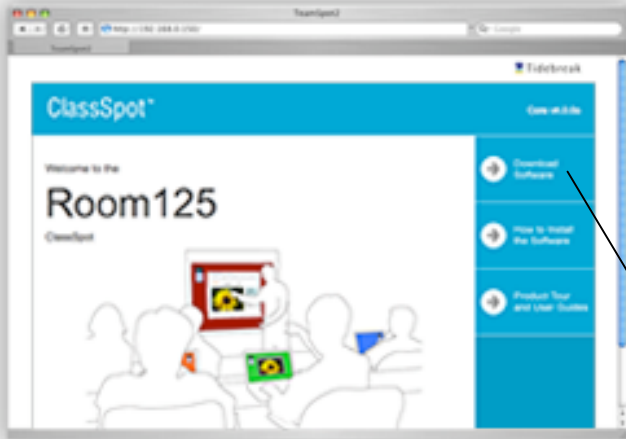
TeamSpot2

http://192.168.0.150/

Google

TeamSpot

Tidebreak

ClassSpot™

Core v4.0.6a

Welcome to the

Room125

ClassSpot

Download Software

How to Install the Software

Product Tour and User Guides